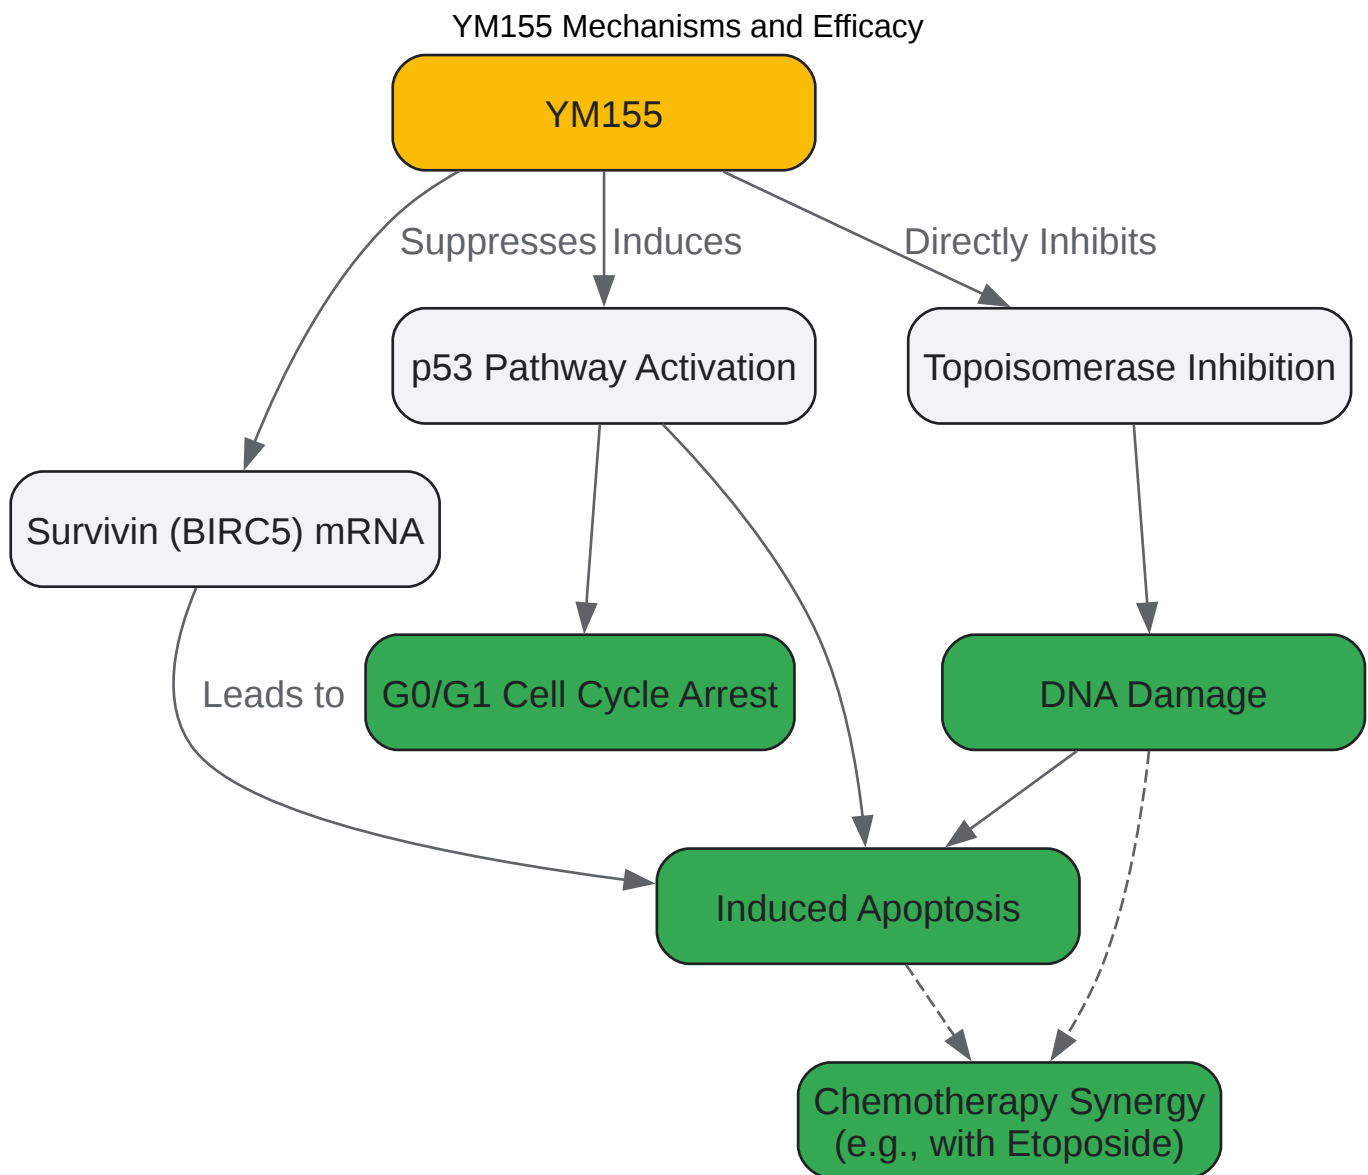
YM155 Mechanisms and Efficacy

YM155

Suppresses

Induces

Directly Inhibits

p53 Pathway Activation

Topoisomerase Inhibition

Survivin (BIRC5) mRNA

Leads to

G0/G1 Cell Cycle Arrest

DNA Damage

Induced Apoptosis

Chemotherapy Synergy (e.g., with Etoposide)